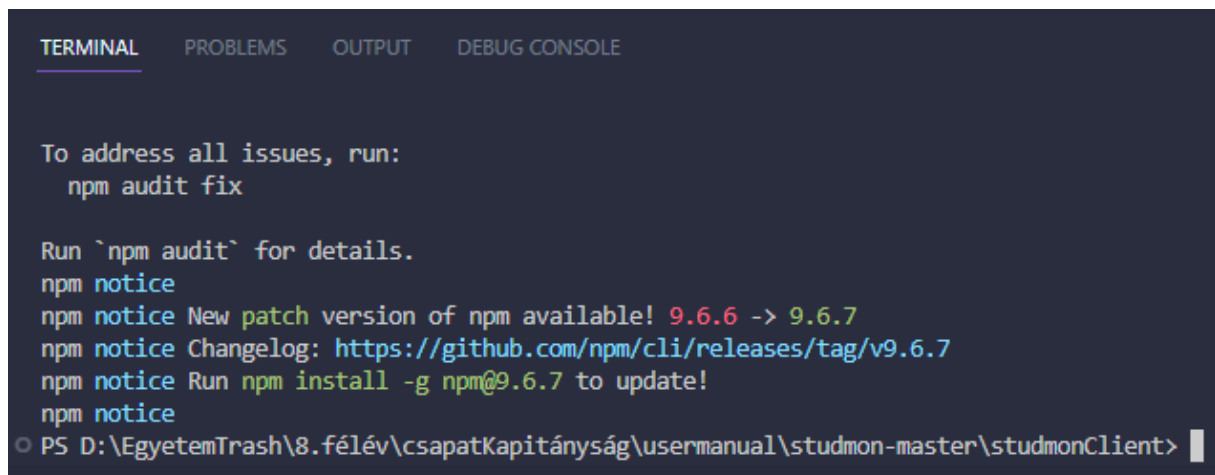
TERMINAL PROBLEMS OUTPUT DEBUG CONSOLE

To address all issues, run:
  npm audit fix

Run `npm audit` for details.
npm notice
npm notice New patch version of npm available! 9.6.6 -> 9.6.7
npm notice Changelog: https://github.com/npm/cli/releases/tag/v9.6.7
npm notice Run npm install -g npm@9.6.7 to update!
npm notice
PS D:\EgyetemTrash\8.félév\csapatKapitányság\usermanual\studmon-master\studmonClient>